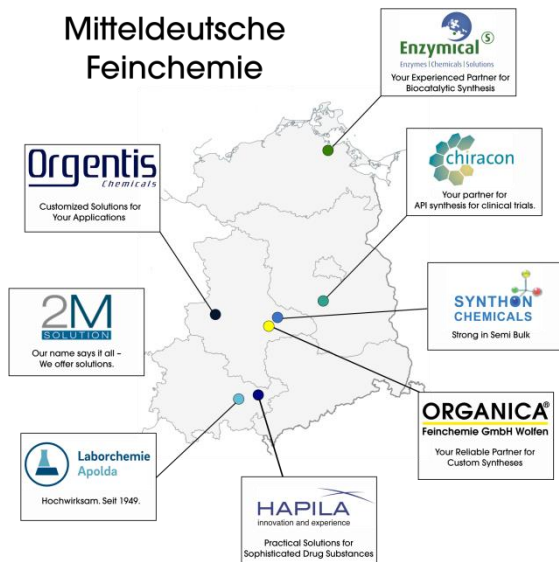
Mitteldeutsche Feinchemie

Enzymical
Enzymes | Chemicals | Solutions
Your Experienced Partner for Biocatalytic Synthesis

Orgentis
Chemicals
Customized Solutions for Your Applications

chiracon
Your partner for API synthesis for clinical trials.

2M
SOLUTION
Our name says it all - We offer solutions.

SYNTHON CHEMICALS
Strong in Semi Bulk

ORGANICA®
Feinchemie GmbH Wolfen
Your Reliable Partner for Custom Syntheses

Laborchemie Apolda
Hochwirksam. Seit 1949.

HAPILA
innovation and experience
Practical Solutions for Sophisticated Drug Substances